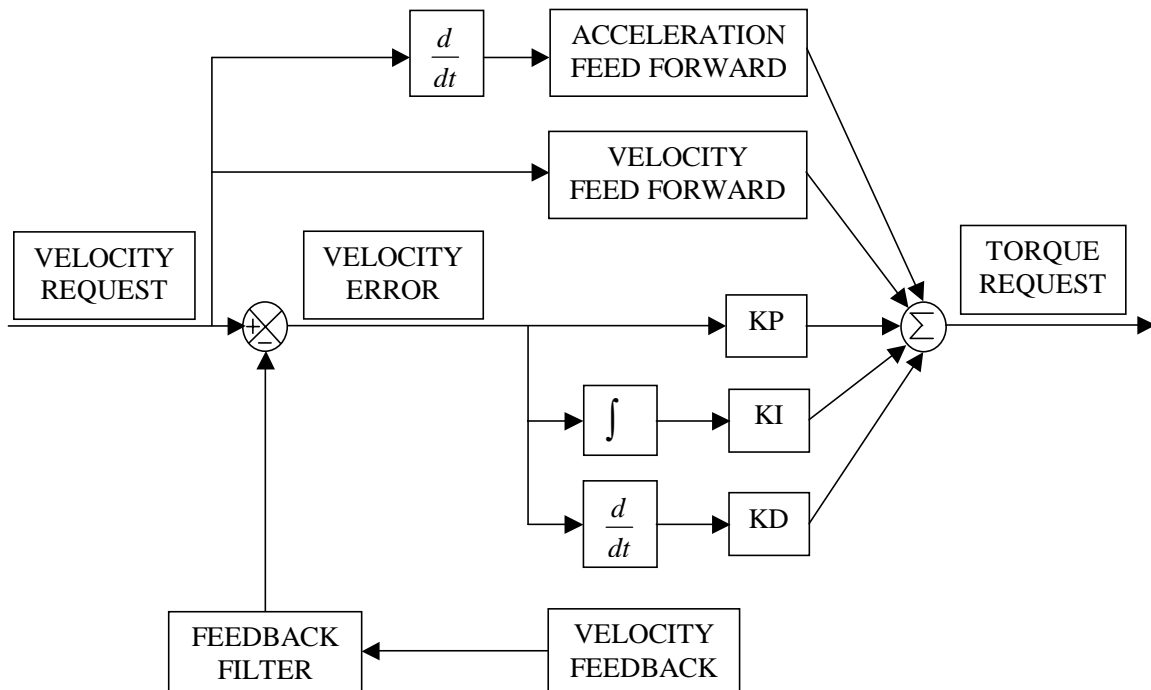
$\frac{d}{dt}$

ACCELERATION FEED FORWARD

VELOCITY FEED FORWARD

VELOCITY REQUEST

VELOCITY ERROR

TORQUE REQUEST

$+$

$-$

KP

$\Sigma$

$\int$

KI

$\frac{d}{dt}$

KD

FEEDBACK FILTER

VELOCITY FEEDBACK